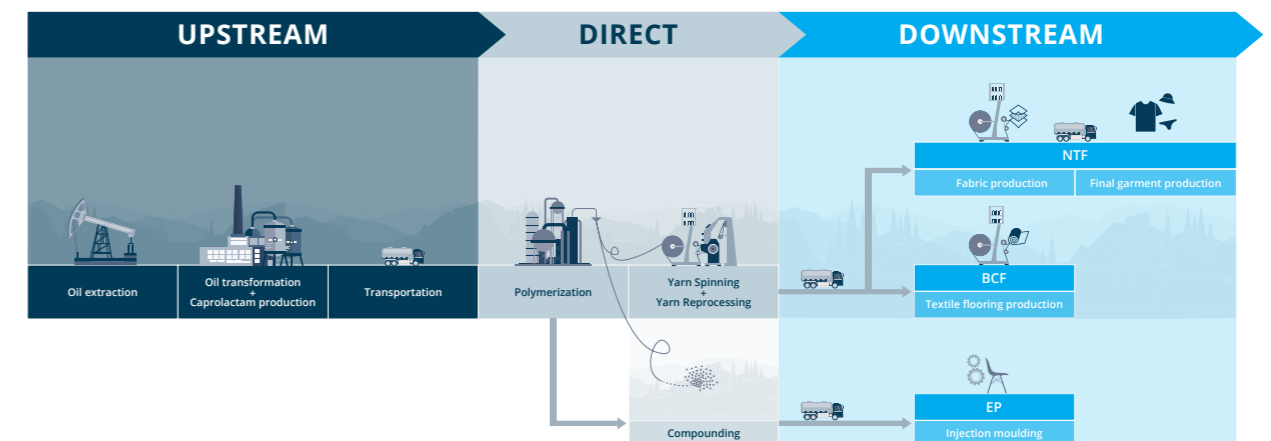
UPSTREAM

DIRECT

DOWNSTREAM

Oil extraction

Oil transformation + Caprolactam production

Transportation

Polymerization

Yarn Spinning + Yarn Reprocessing

NTF

Fabric production

Final garment production

BCF

Textile flooring production

Compounding

EP

Injection moulding